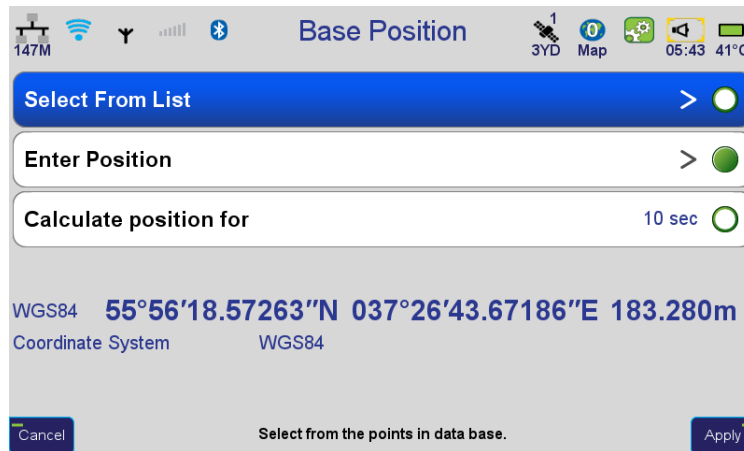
147M

Base Position

1
3YD

0
Map

05:43 41°C

Select From List >

Enter Position >

Calculate position for 10 sec

WGS84 55°56′18.57263″N 037°26′43.67186″E 183.280m

Coordinate System WGS84

Cancel

Select from the points in data base.

Apply